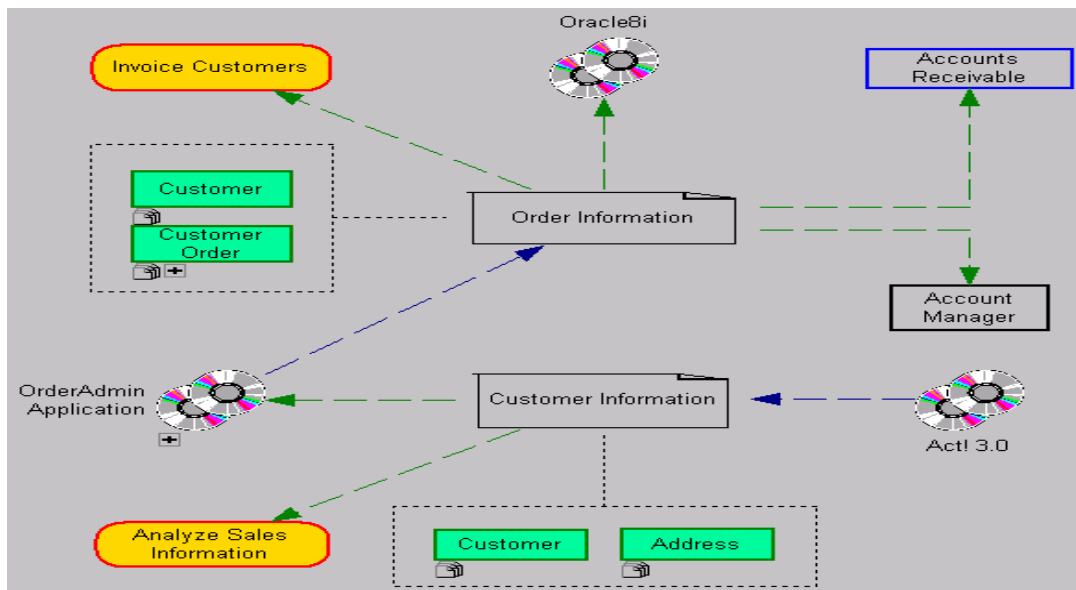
Oracle8i

Invoice Customers

Accounts Receivable

Customer

Customer Order

Order Information

Account Manager

OrderAdmin Application

Customer Information

Act! 3.0

Analyze Sales Information

Customer

Address